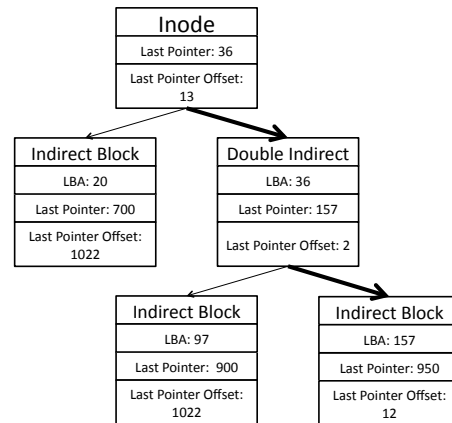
Inode
Last Pointer: 36
Last Pointer Offset: 13

Indirect Block
LBA: 20
Last Pointer: 700
Last Pointer Offset: 1022

Double Indirect
LBA: 36
Last Pointer: 157
Last Pointer Offset: 2

Indirect Block
LBA: 97
Last Pointer: 900
Last Pointer Offset: 1022

Indirect Block
LBA: 157
Last Pointer: 950
Last Pointer Offset: 12